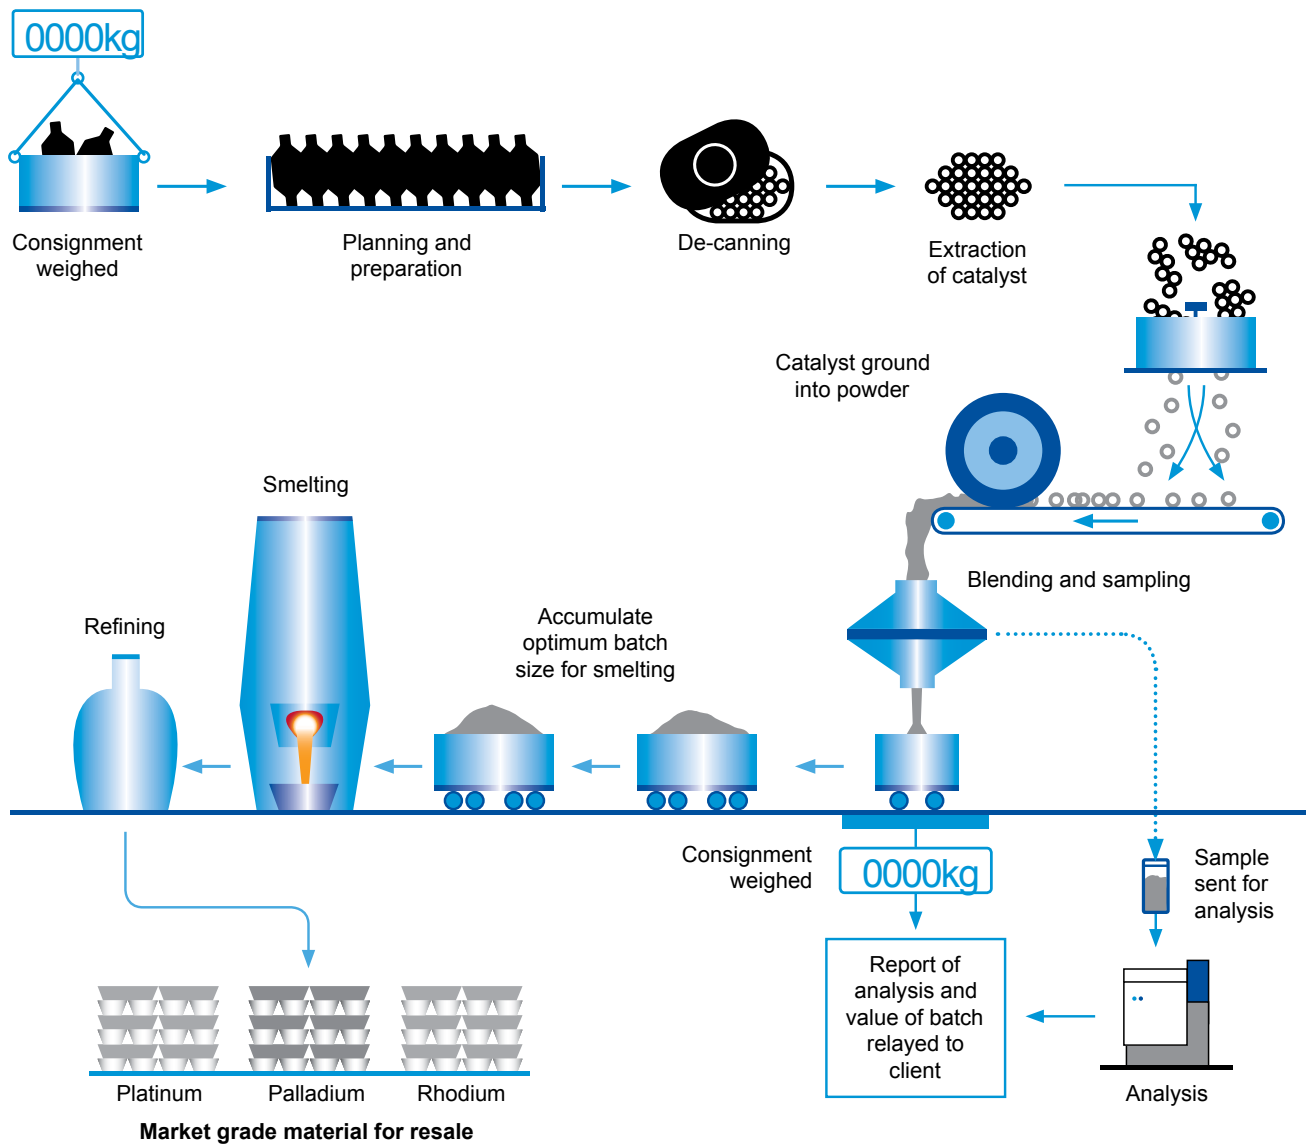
0000kg

Consignment weighed

Planning and preparation

De-canning

Extraction of catalyst

Catalyst ground into powder

Blending and sampling

Smelting

Refining

Accumulate optimum batch size for smelting

Consignment weighed

0000kg

Sample sent for analysis

Report of analysis and value of batch relayed to client

Analysis

Platinum

Palladium

Rhodium

Market grade material for resale